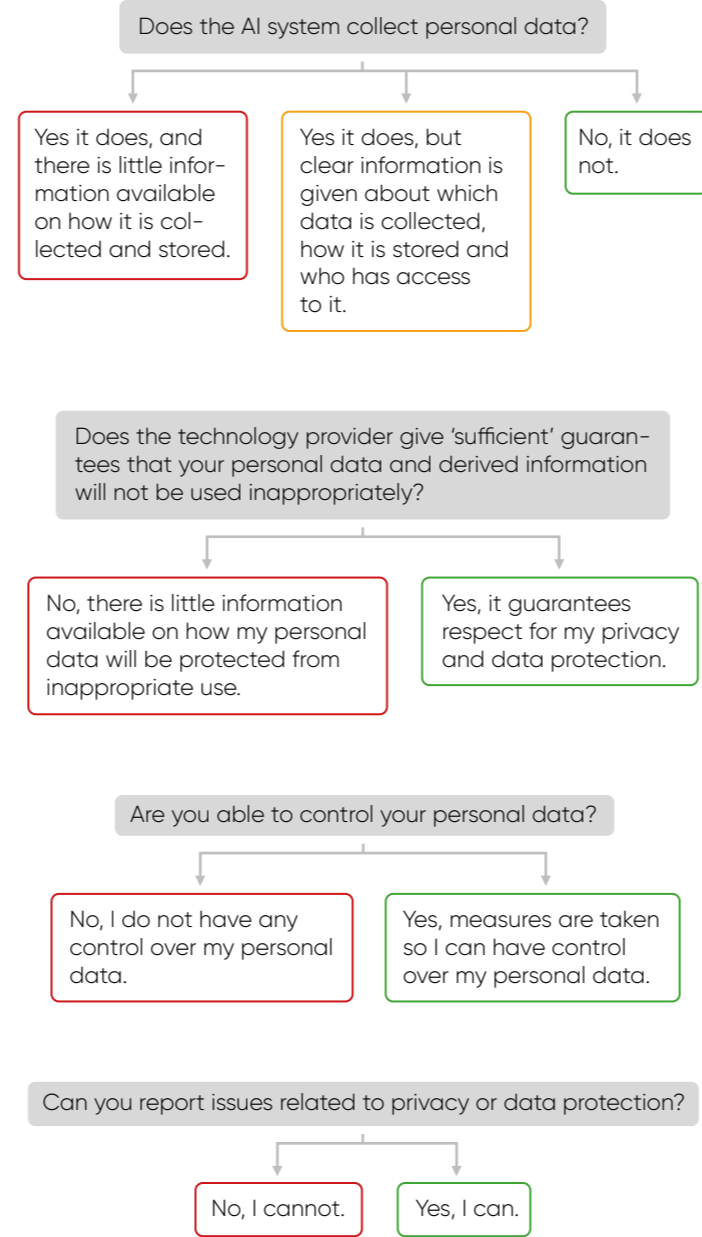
Does the AI system collect personal data?

Yes it does, and there is little information available on how it is collected and stored.

Yes it does, but clear information is given about which data is collected, how it is stored and who has access to it.

No, it does not.

Does the technology provider give ‘sufficient’ guarantees that your personal data and derived information will not be used inappropriately?

No, there is little information available on how my personal data will be protected from inappropriate use.

Yes, it guarantees respect for my privacy and data protection.

Are you able to control your personal data?

No, I do not have any control over my personal data.

Yes, measures are taken so I can have control over my personal data.

Can you report issues related to privacy or data protection?

No, I cannot.

Yes, I can.